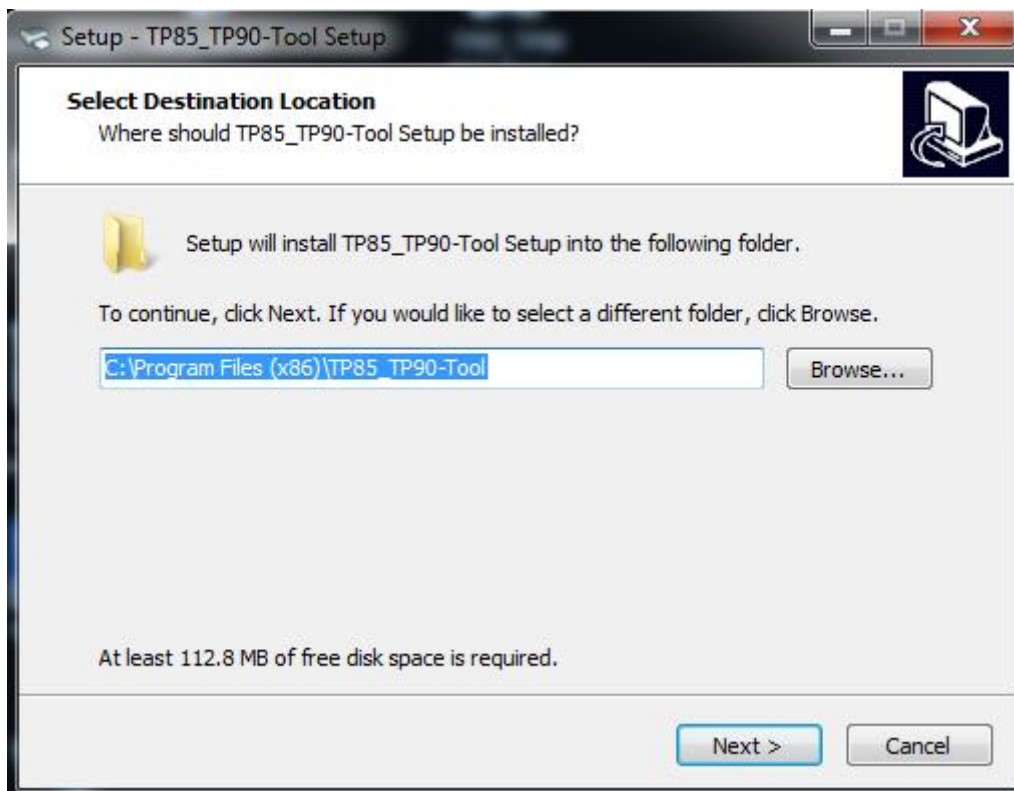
Setup - TP85_TP90-Tool Setup

Select Destination Location
Where should TP85_TP90-Tool Setup be installed?

Setup will install TP85_TP90-Tool Setup into the following folder.

To continue, click Next. If you would like to select a different folder, click Browse.

C:\Program Files (x86)\TP85_TP90-Tool

Browse...

At least 112.8 MB of free disk space is required.

Next >

Cancel